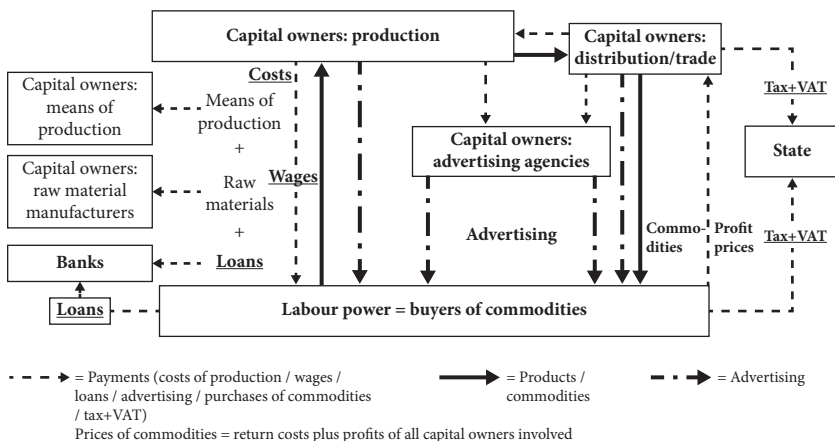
Capital owners: production

Capital owners: distribution/trade

Capital owners: means of production

Costs

Means of production

+

Capital owners: raw material manufacturers

Wages

Raw materials

+

Capital owners: advertising agencies

Tax+VAT

State

Advertising

Commodities

Profit prices

Tax+VAT

Banks

Loans

Loans

Labour power = buyers of commodities

= Payments (costs of production / wages / loans / advertising / purchases of commodities / tax+VAT)

= Products / commodities

= Advertising

Prices of commodities = return costs plus profits of all capital owners involved